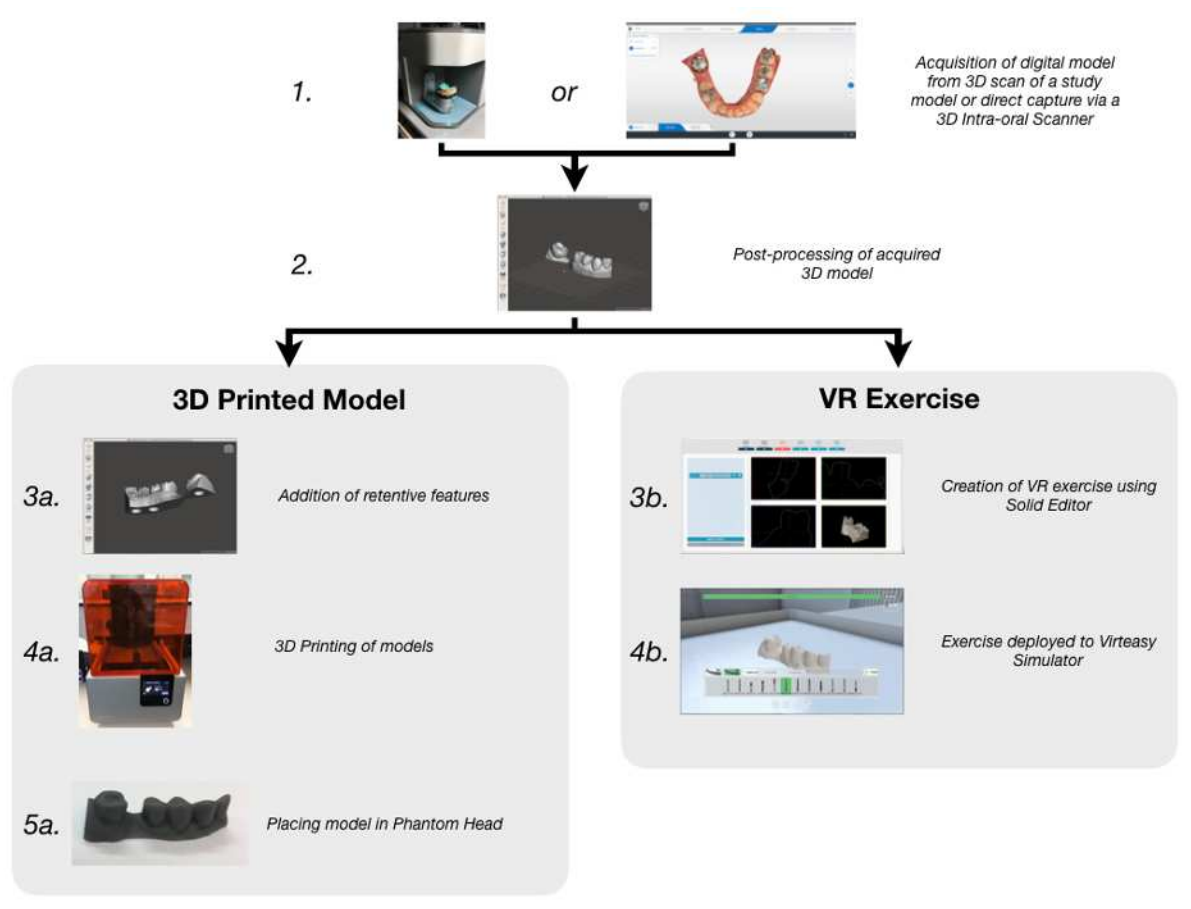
1.

or

Acquisition of digital model from 3D scan of a study model or direct capture via a 3D Intra-oral Scanner

2.

Post-processing of acquired 3D model

3D Printed Model

3a.

Addition of retentive features

4a.

3D Printing of models

5a.

Placing model in Phantom Head

VR Exercise

3b.

Creation of VR exercise using Solid Editor

4b.

Exercise deployed to Virteasy Simulator